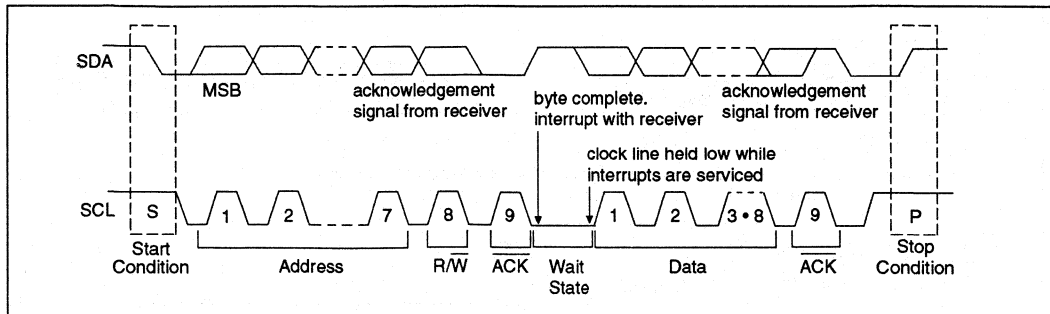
SDA

MSB

acknowledgement signal from receiver

byte complete. interrupt with receiver

acknowledgement signal from receiver

clock line held low while interrupts are serviced

SCL

S

1

2

7

8

9

1

2

3 • 8

9

P

Start Condition

Address

R/$\overline{W}$

$\overline{ACK}$

Wait State

Data

$\overline{ACK}$

Stop Condition